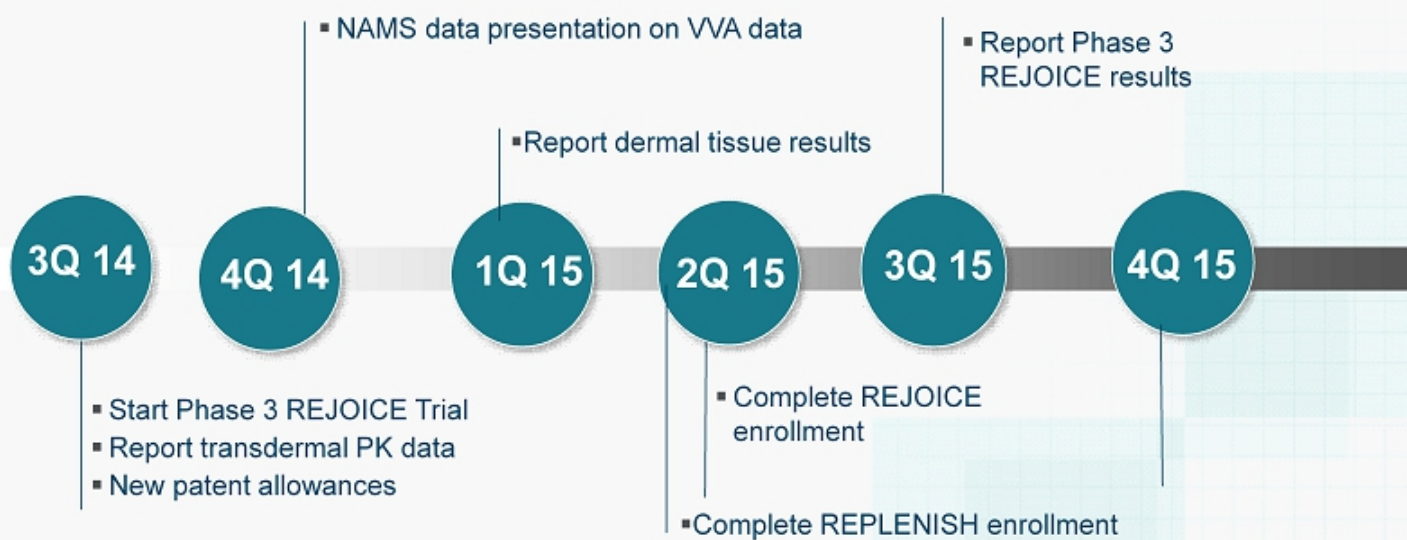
▪ NAMS data presentation on VVA data

▪ Report Phase 3 REJOICE results

▪Report dermal tissue results

3Q 14

4Q 14

1Q 15

2Q 15

3Q 15

4Q 15

▪ Start Phase 3 REJOICE Trial
▪ Report transdermal PK data
▪ New patent allowances

▪ Complete REJOICE enrollment

▪Complete REPLENISH enrollment